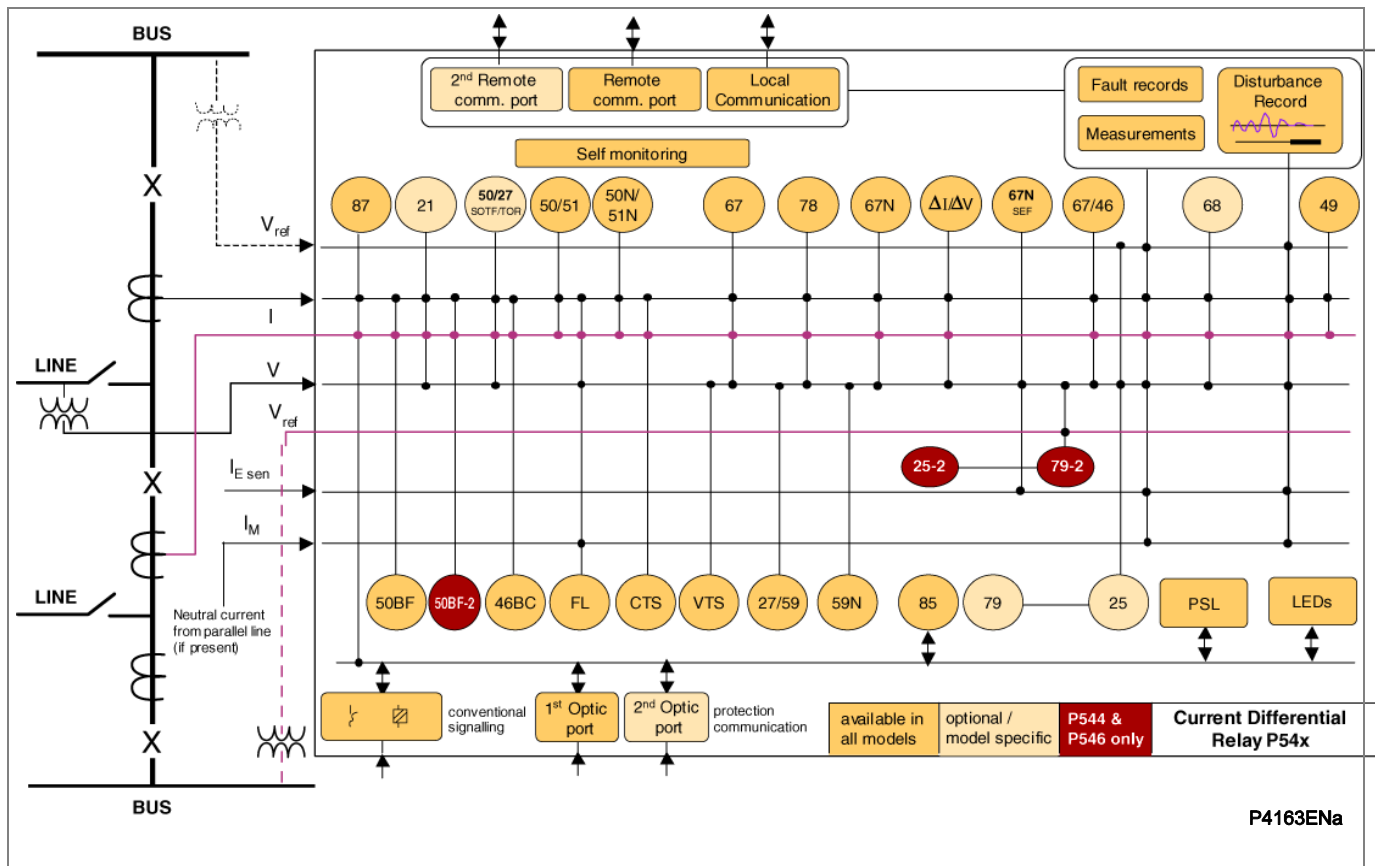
BUS

$2^{nd}$ Remote comm. port

Remote comm. port

Local Communication

Fault records

Measurements

Disturbance Record

Self monitoring

87

21

50/27 SOTF/TOR

50/51

50N/ 51N

67

78

67N

$\Delta I/\Delta V$

67N SEF

67/46

68

49

$V_{ref}$

I

LINE

V

$V_{ref}$

25-2

79-2

X

$I_{E\ sen}$

$I_M$

X

LINE

Neutral current from parallel line (if present)

50BF

50BF-2

46BC

FL

CTS

VTS

27/59

59N

85

79

25

PSL

LEDs

conventional signalling

$1^{st}$ Optic port

$2^{nd}$ Optic port

protection communication

available in all models

optional / model specific

P544 & P546 only

Current Differential Relay P54x

X

BUS

P4163ENa